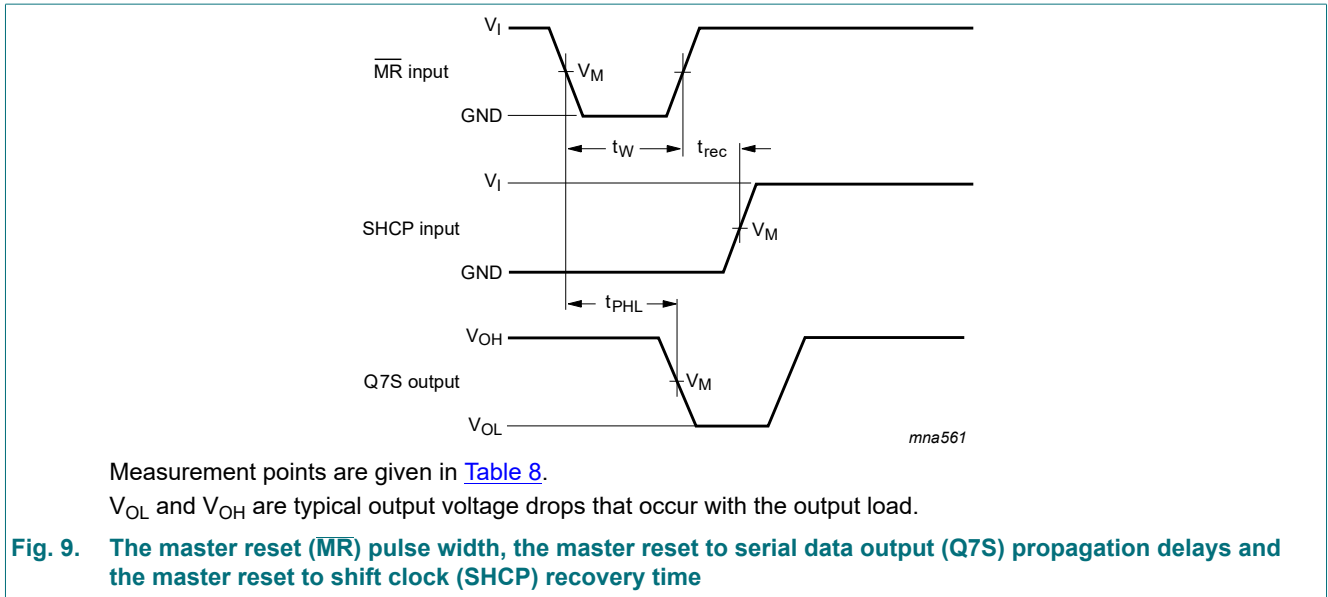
$V_I$

$\overline{MR}$ input

$V_M$

GND

$t_W$

$t_{rec}$

$V_I$

SHCP input

$V_M$

GND

$t_{PHL}$

$V_{OH}$

Q7S output

$V_M$

$V_{OL}$

mna561

Measurement points are given in Table 8.

$V_{OL}$ and $V_{OH}$ are typical output voltage drops that occur with the output load.

Fig. 9. The master reset ($\overline{MR}$) pulse width, the master reset to serial data output (Q7S) propagation delays and the master reset to shift clock (SHCP) recovery time